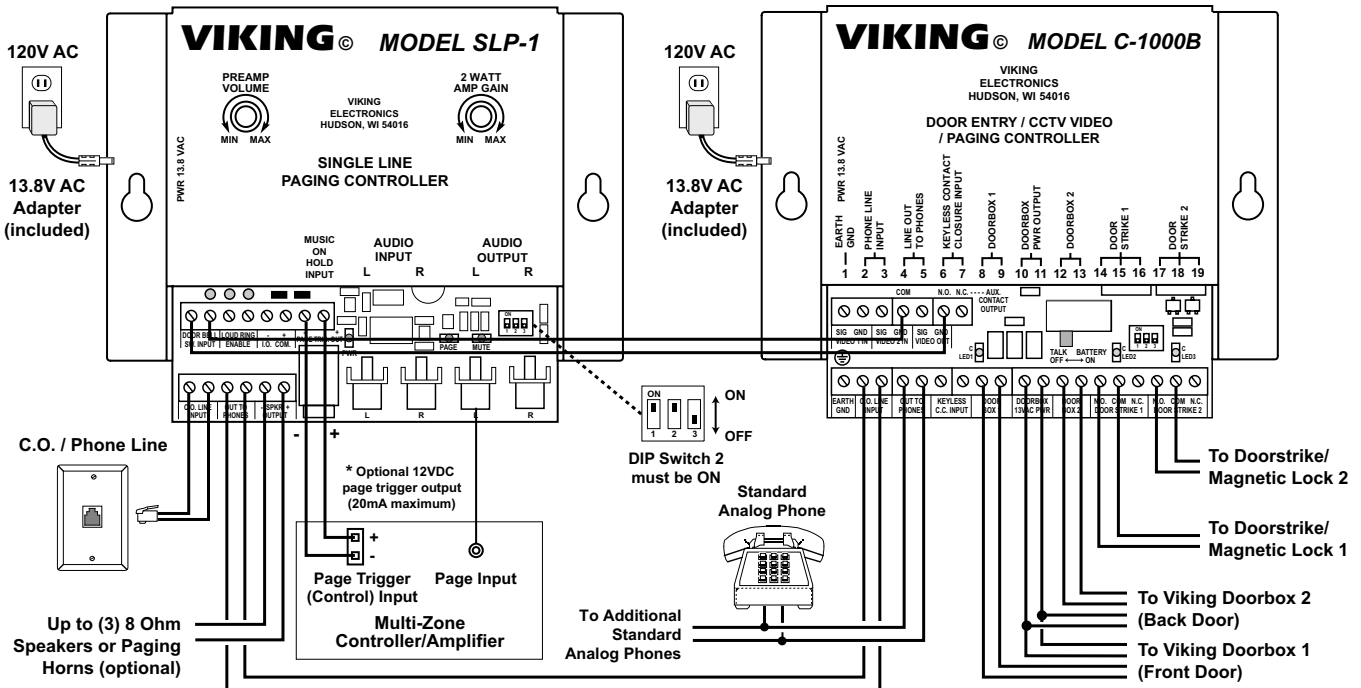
VIKING© MODEL SLP-1

PREAMP VOLUME
MIN MAX

VIKING ELECTRONICS HUDSON, WI 54016

2 WATT AMP GAIN
MIN MAX

SINGLE LINE PAGING CONTROLLER

PWR 13.8 VAC

MUSIC ON HOLD INPUT

AUDIO INPUT
L R

AUDIO OUTPUT
L R

DOOR BELL SW. INPUT | LOUD RING ENABLE | - + I.O. COM.

PWR

PAGE MUTE

ON 1 2 3

C.O. LINE INPUT | OUT TO PHONES | - SPKR + OUTPUT

L R L R

- +

120V AC

13.8V AC Adapter (included)

C.O. / Phone Line

* Optional 12VDC page trigger output (20mA maximum)

+ -

Page Trigger (Control) Input

Page Input

Multi-Zone Controller/Amplifier

Up to (3) 8 Ohm Speakers or Paging Horns (optional)

ON
1 2 3
ON
OFF

DIP Switch 2 must be ON

Standard Analog Phone

To Additional Standard Analog Phones

VIKING© MODEL C-1000B

VIKING ELECTRONICS HUDSON, WI 54016

DOOR ENTRY / CCTV VIDEO / PAGING CONTROLLER

120V AC

13.8V AC Adapter (included)

EARTH GND
PWR 13.8 VAC
PHONE LINE INPUT
LINE OUT TO PHONES
KEYLESS CONTACT CLOSURE INPUT
DOORBOX 1
DOORBOX PWR OUTPUT
DOORBOX 2
DOOR STRIKE 1
DOOR STRIKE 2

1 2 3 4 5 6 7 8 9 10 11 12 13 14 15 16 17 18 19

COM
N.O. N.C. - - - - AUX. CONTACT OUTPUT

SIG GND VIDEO 1 IN | SIG GND VIDEO 2 IN | SIG GND VIDEO OUT

C LED1
TALK BATTERY OFF ⟷ ON
ON 1 2 3
C LED2
C LED3

EARTH GND | C.O. LINE INPUT | OUT TO PHONES | KEYLESS C.C. INPUT | DOOR BOX 1 | DOORBOX 13VAC PWR | DOOR BOX 2 | N.O. COM N.C. DOOR STRIKE 1 | N.O. COM N.C. DOOR STRIKE 2

To Doorstrike/ Magnetic Lock 2

To Doorstrike/ Magnetic Lock 1

To Viking Doorbox 2 (Back Door)

To Viking Doorbox 1 (Front Door)